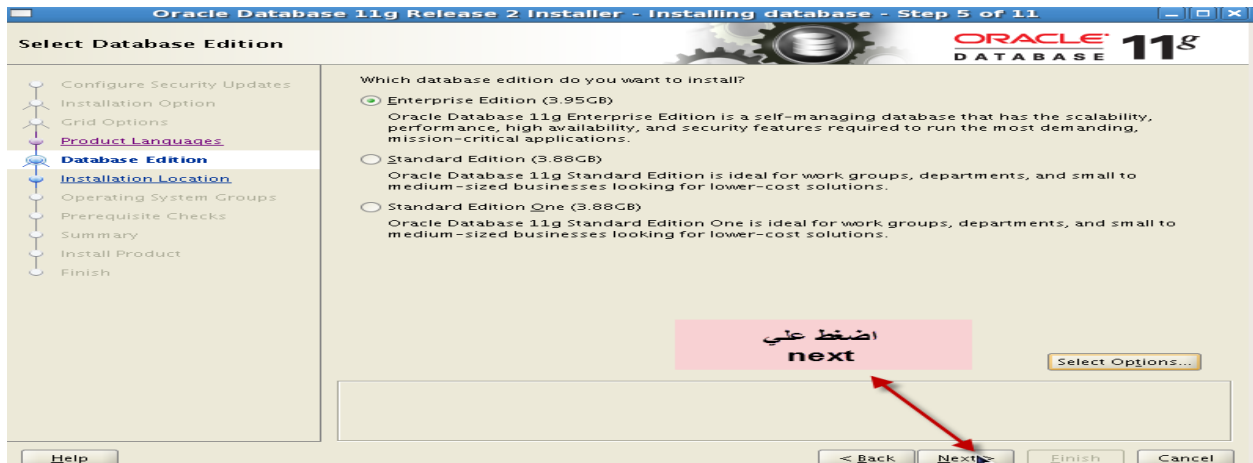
Oracle Database 11g Release 2 Installer - Installing database - Step 5 of 11

Select Database Edition

ORACLE DATABASE 11g

Configure Security Updates
Installation Option
Grid Options
Product Languages
Database Edition
Installation Location
Operating System Groups
Prerequisite Checks
Summary
Install Product
Finish

Which database edition do you want to install?

Enterprise Edition (3.95GB)
Oracle Database 11g Enterprise Edition is a self-managing database that has the scalability, performance, high availability, and security features required to run the most demanding, mission-critical applications.

Standard Edition (3.88GB)
Oracle Database 11g Standard Edition is ideal for work groups, departments, and small to medium-sized businesses looking for lower-cost solutions.

Standard Edition One (3.88GB)
Oracle Database 11g Standard Edition One is ideal for work groups, departments, and small to medium-sized businesses looking for lower-cost solutions.

اضغط علي
next

Select Options...

Help

< Back
Next >
Finish
Cancel